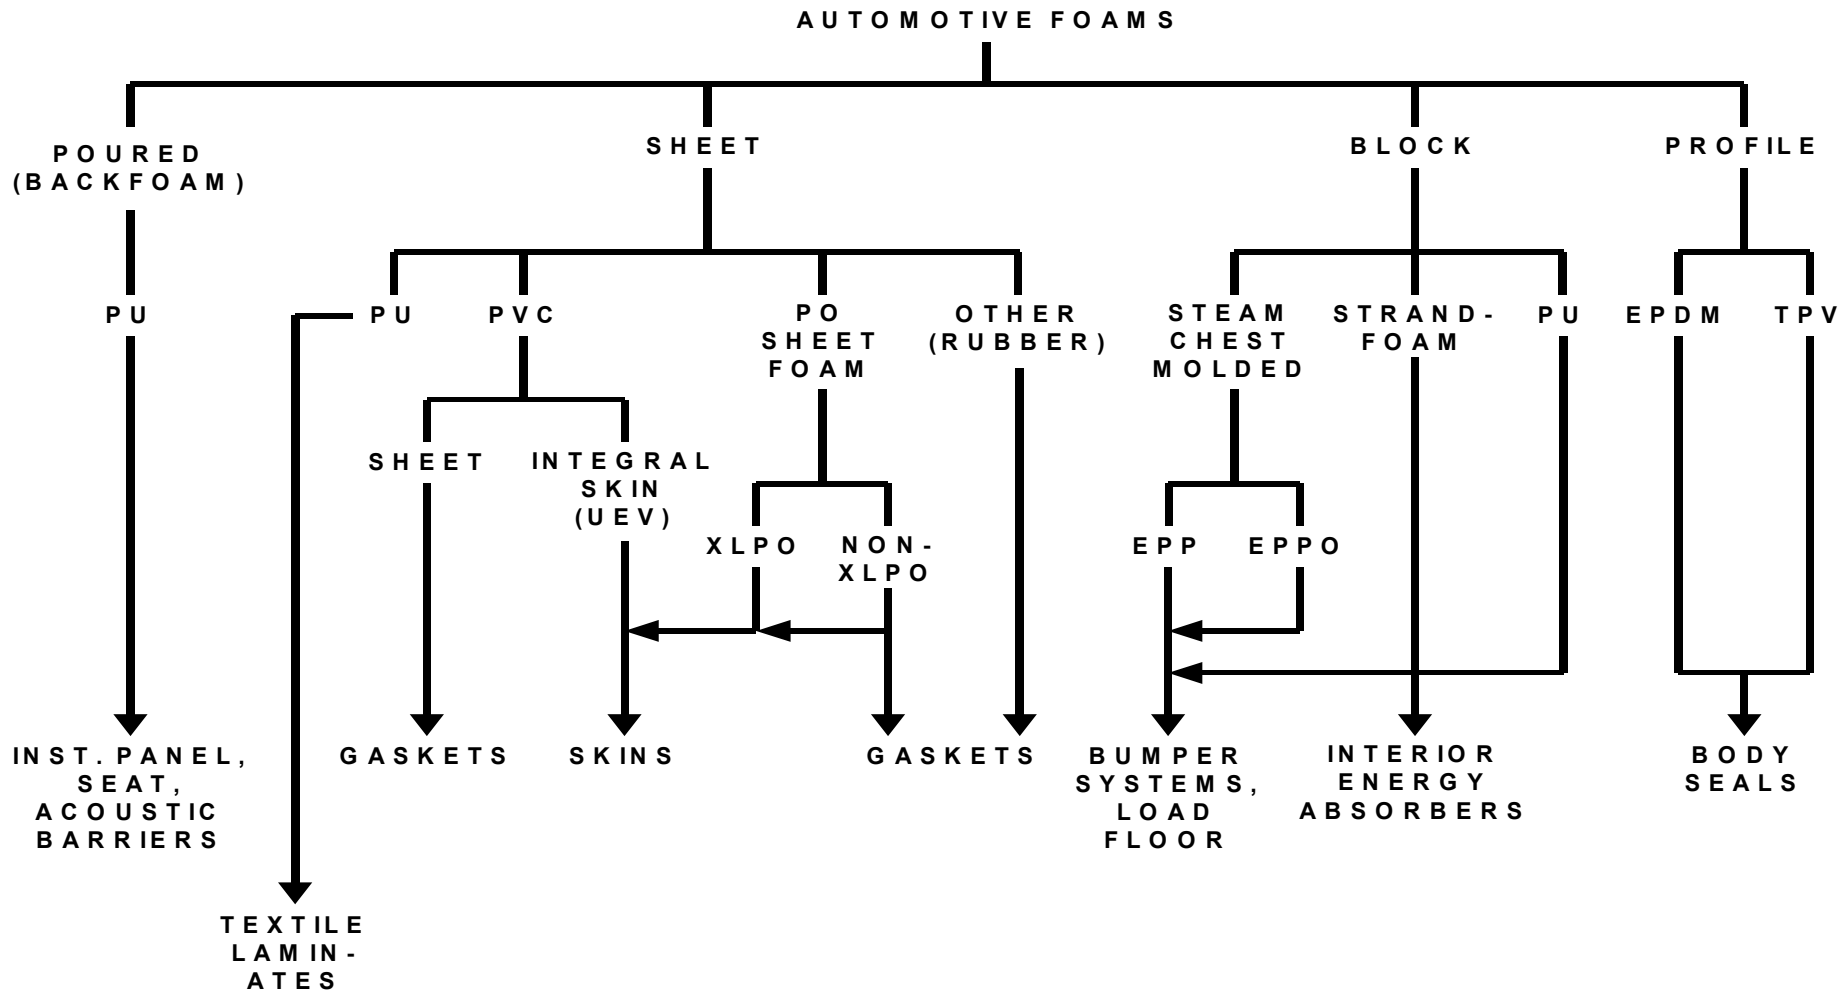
AUTOMOTIVE FOAMS

POURED (BACKFOAM)

SHEET

BLOCK

PROFILE

PU

PU

PVC

PO SHEET FOAM

OTHER (RUBBER)

STEAM CHEST MOLDED

STRANDFOAM

PU

EPDM

TPV

SHEET

INTEGRAL SKIN (UEV)

XLPO

NON-XLPO

EPP

EPPO

INST. PANEL, SEAT, ACOUSTIC BARRIERS

GASKETS

SKINS

GASKETS

BUMPER SYSTEMS, LOAD FLOOR

INTERIOR ENERGY ABSORBERS

BODY SEALS

TEXTILE LAMINATES